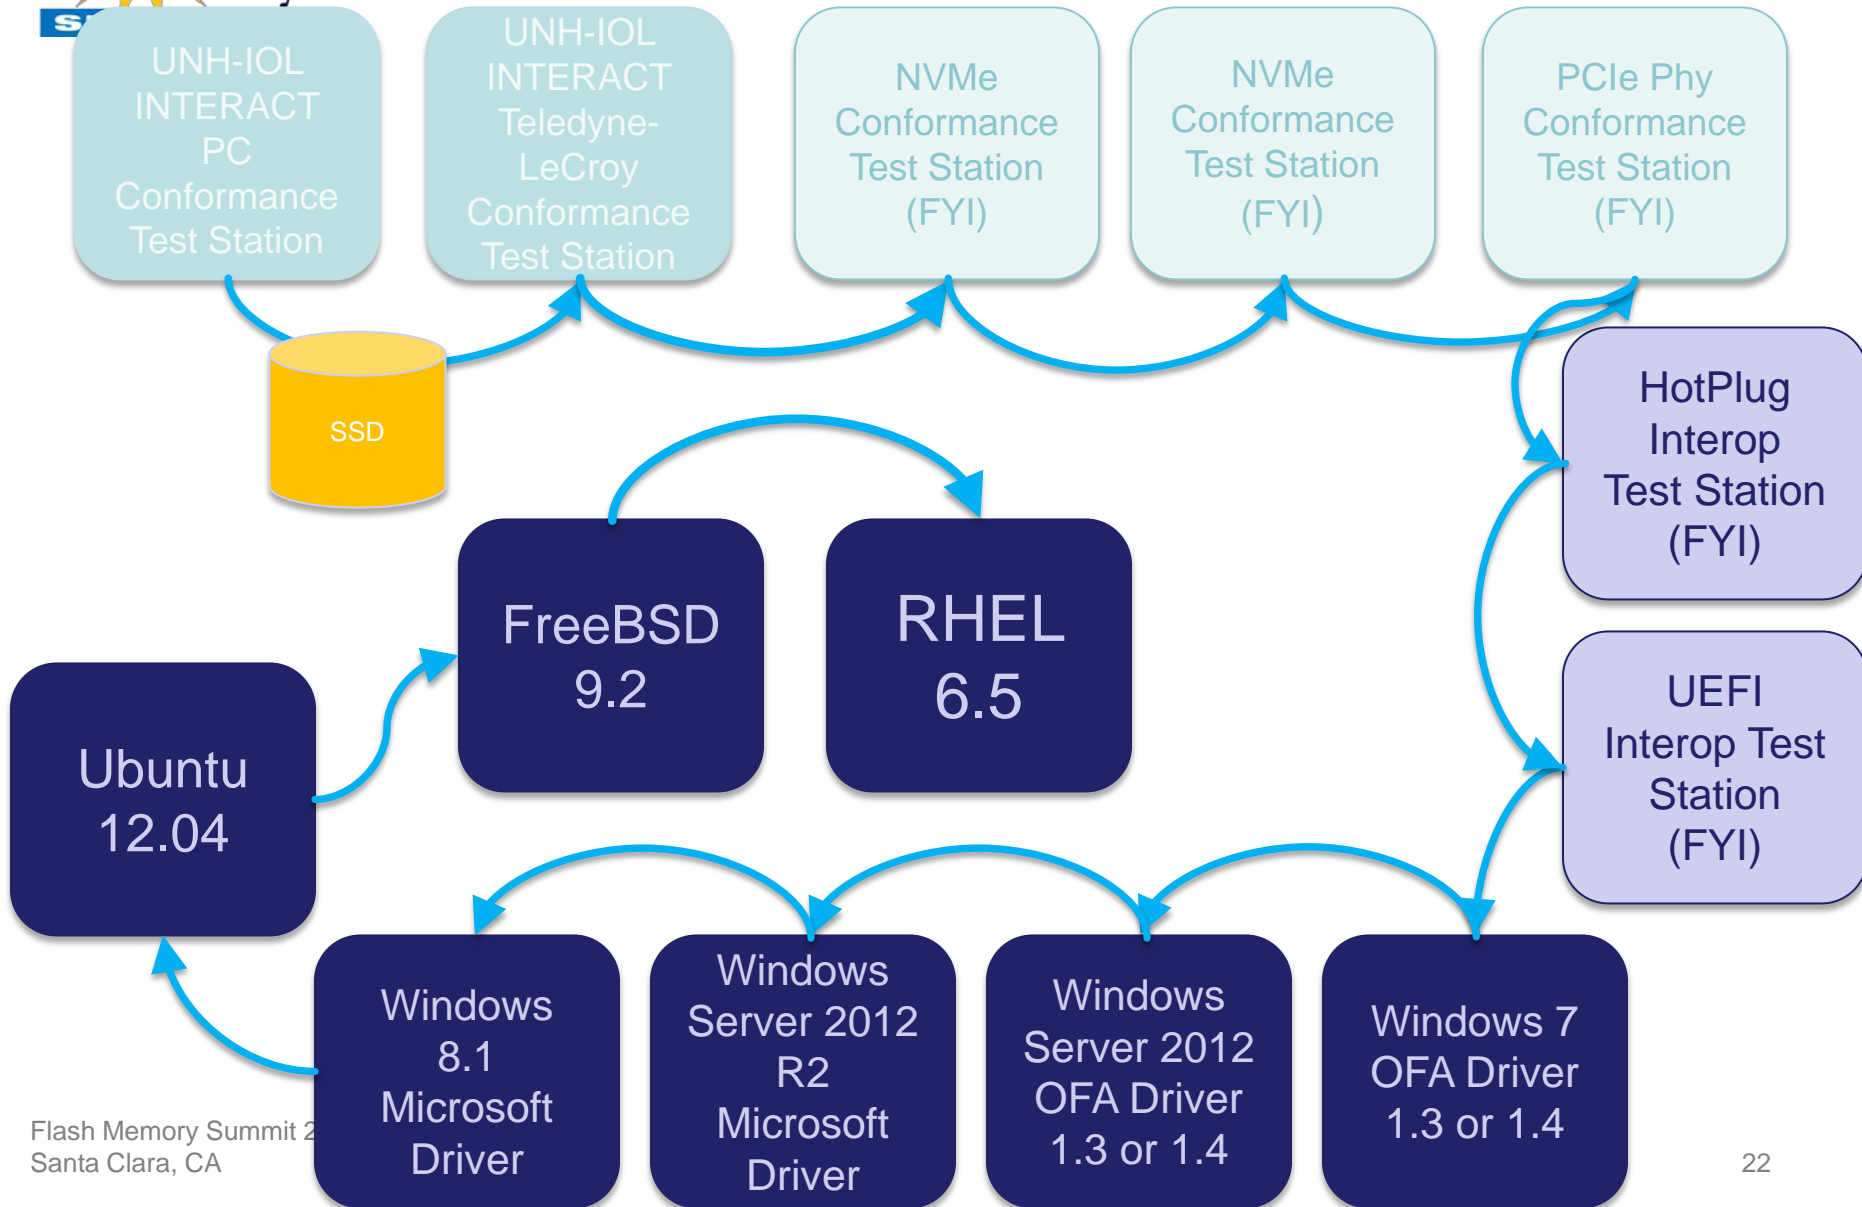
UNH-IOL INTERACT PC Conformance Test Station

UNH-IOL INTERACT Teledyne-LeCroy Conformance Test Station

NVMe Conformance Test Station (FYI)

NVMe Conformance Test Station (FYI)

PCIe Phy Conformance Test Station (FYI)

SSD

HotPlug Interop Test Station (FYI)

FreeBSD 9.2

RHEL 6.5

Ubuntu 12.04

UEFI Interop Test Station (FYI)

Windows 8.1 Microsoft Driver

Windows Server 2012 R2 Microsoft Driver

Windows Server 2012 OFA Driver 1.3 or 1.4

Windows 7 OFA Driver 1.3 or 1.4

Flash Memory Summit 2
Santa Clara, CA

22